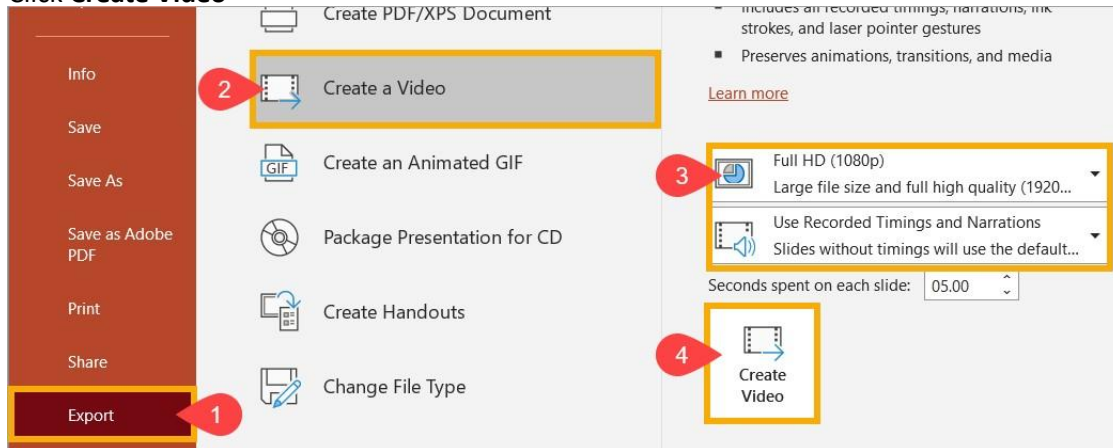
Click Create Video

Info

Save

Save As

Save as Adobe PDF

Print

Share

Export

1

Create PDF/XPS Document

2

Create a Video

GIF

Create an Animated GIF

Package Presentation for CD

Create Handouts

Change File Type

Includes all recorded timings, narrations, ink strokes, and laser pointer gestures

Preserves animations, transitions, and media

Learn more

3

Full HD (1080p)
Large file size and full high quality (1920...

Use Recorded Timings and Narrations
Slides without timings will use the default...

Seconds spent on each slide: 05.00

4

Create Video